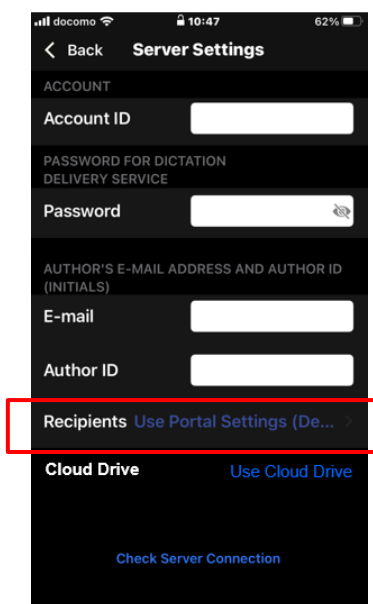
docomo 10:47 62%

Back Server Settings

ACCOUNT

Account ID

PASSWORD FOR DICTATION DELIVERY SERVICE

Password

AUTHOR'S E-MAIL ADDRESS AND AUTHOR ID (INITIALS)

E-mail

Author ID

Recipients Use Portal Settings (De...

Cloud Drive Use Cloud Drive

Check Server Connection